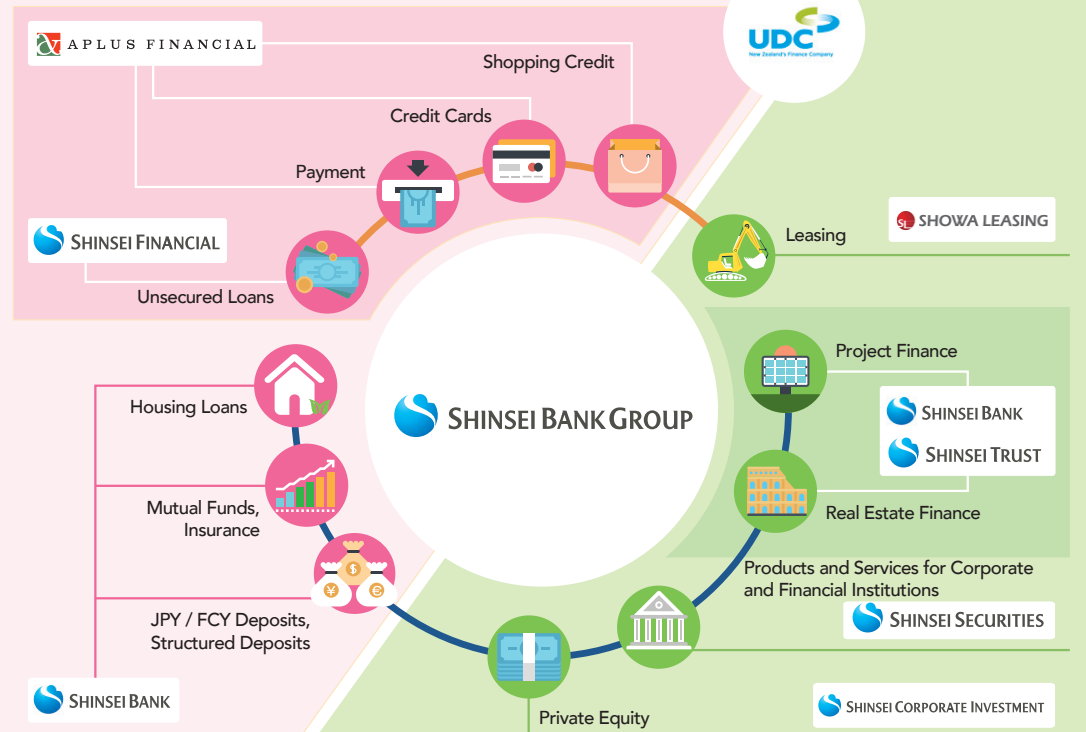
APLUS FINANCIAL

UDC
New Zealand's Finance Company

Shopping Credit

Credit Cards

Payment

SHINSEI FINANCIAL

Unsecured Loans

Leasing

SHOWA LEASING

Project Finance

SHINSEI BANK

SHINSEI TRUST

Real Estate Finance

SHINSEI BANK GROUP

Housing Loans

Mutual Funds, Insurance

JPY / FCY Deposits, Structured Deposits

SHINSEI BANK

Products and Services for Corporate and Financial Institutions

SHINSEI SECURITIES

Private Equity

SHINSEI CORPORATE INVESTMENT